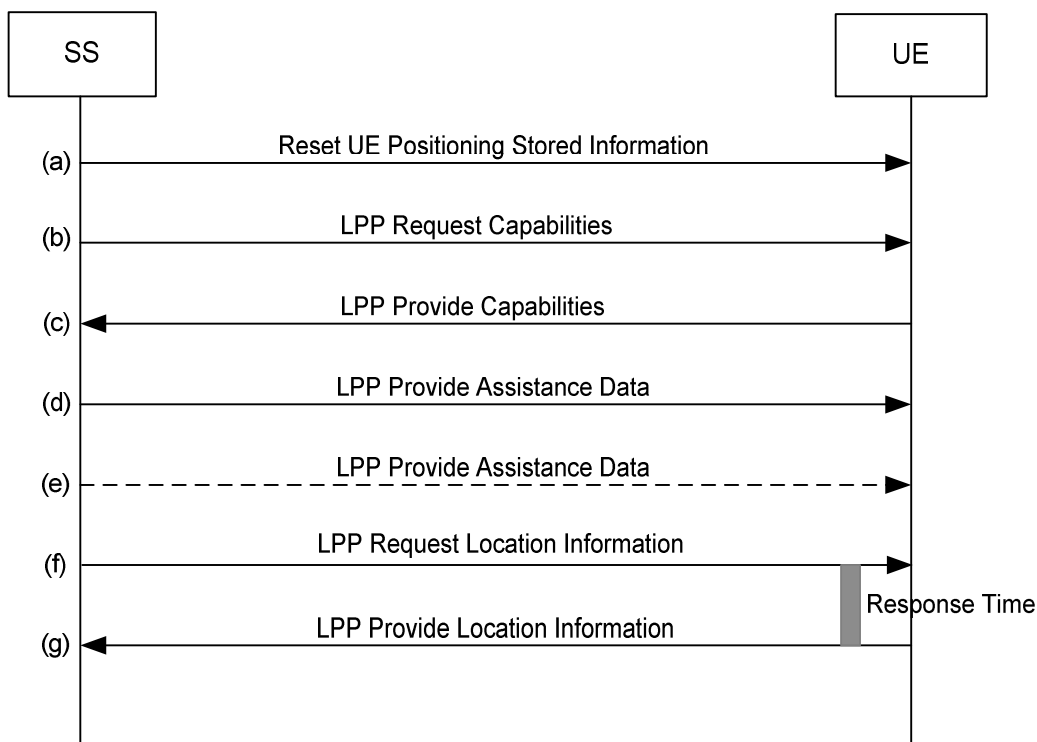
SS

UE

(a) Reset UE Positioning Stored Information

(b) LPP Request Capabilities

(c) LPP Provide Capabilities

(d) LPP Provide Assistance Data

(e) LPP Provide Assistance Data

(f) LPP Request Location Information

Response Time

(g) LPP Provide Location Information